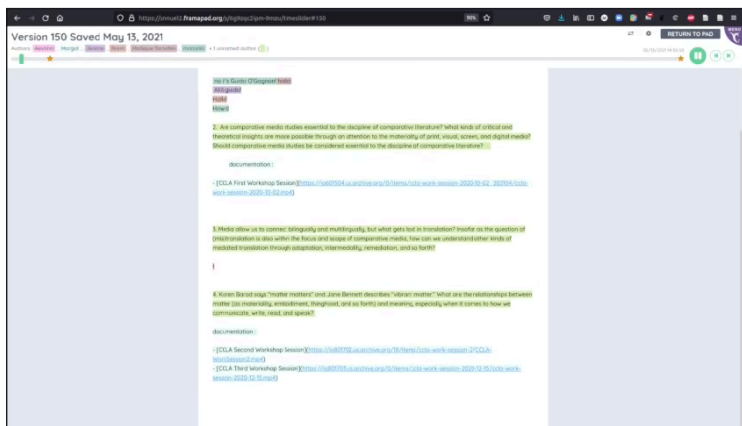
https://annuel2.framapad.org/p/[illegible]/timeslider#150

90%

Version 150 Saved May 13, 2021

Authors: Aeschi Margot Jessica Sterre Philippe Ronzetto matiolda + 1 unnamed author

RETURN TO PAD

hx i's Guido O'Gagnon! hallo!
AHA guido!
Hallo!
Howdi

2. Are comparative media studies essential to the discipline of comparative literature? What kinds of critical and theoretical insights are more possible through an attention to the materiality of print, visual, screen, and digital media? Should comparative media studies be considered essential to the discipline of comparative literature?

documentation :

- [CCLA First Workshop Session](https://ia601504.us.archive.org/0/items/ccla-work-session-2020-10-02_202104/ccla-work-session-2020-10-02.mp4)

3. Media allow us to connect bilingually and multilingually, but what gets lost in translation? Insofar as the question of (mis)translation is also within the focus and scope of comparative media, how can we understand other kinds of mediated translation through adaptation, intermediality, remediation, and so forth?

4. Karen Barad says "matter matters" and Jane Bennett describes "vibrant matter." What are the relationships between matter (as materiality, embodiment, thinghood, and so forth) and meaning, especially when it comes to how we communicate, write, read, and speak?

documentation :

- [CCLA Second Workshop Session](https://ia801702.us.archive.org/18/items/ccla-work-session-2/CCLA-Wor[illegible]Session2.mp4)
- [CCLA Third Workshop Session](https://ia801705.us.archive.org/0/items/ccla-work-session-2020-12-15/ccla-work-session-2020-12-15.mp4)